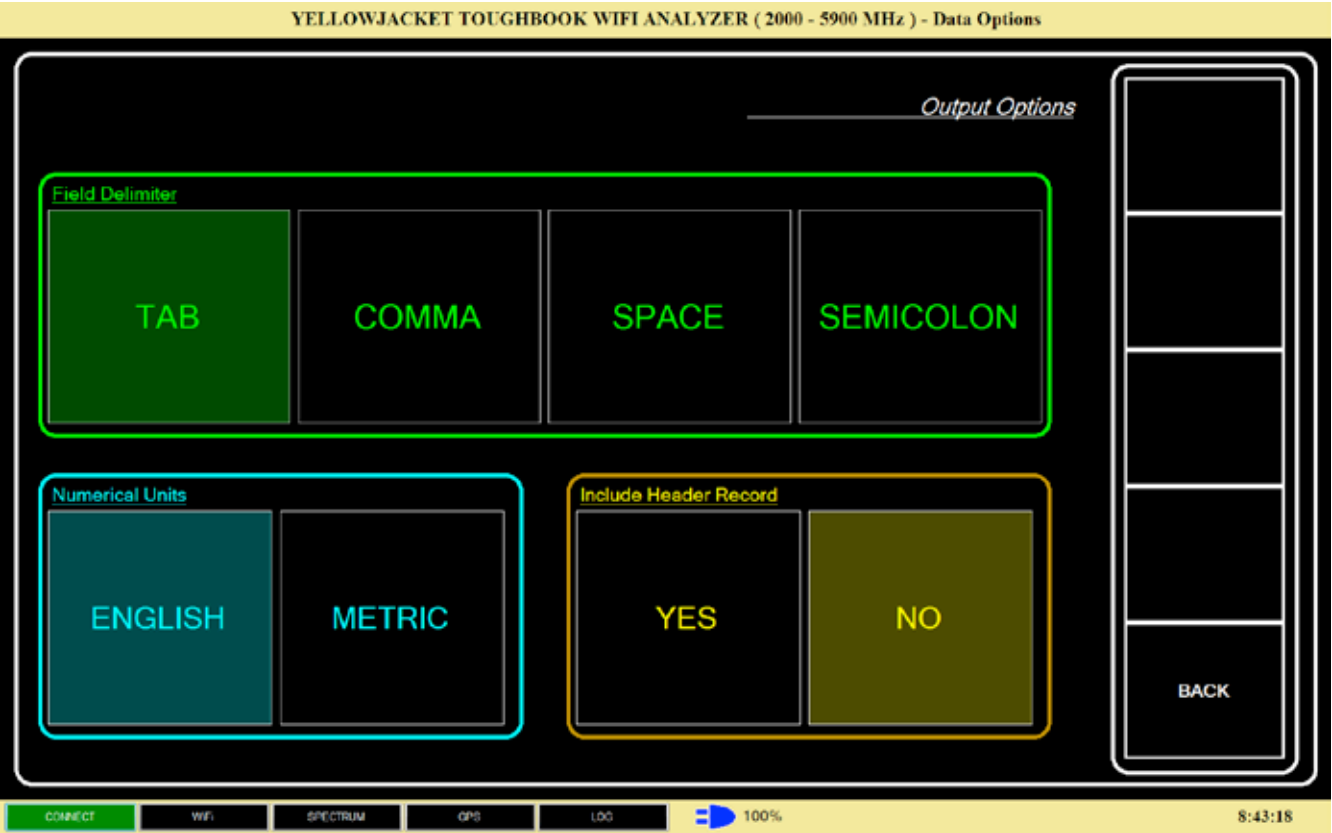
YELLOWJACKET TOUGHBOOK WIFI ANALYZER ( 2000 - 5900 MHz ) - Data Options

Output Options

Field Delimiter

TAB

COMMA

SPACE

SEMICOLON

Numerical Units

ENGLISH

METRIC

Include Header Record

YES

NO

BACK

CONNECT

WiFi

SPECTRUM

GPS

LOG

100%

8:43:18